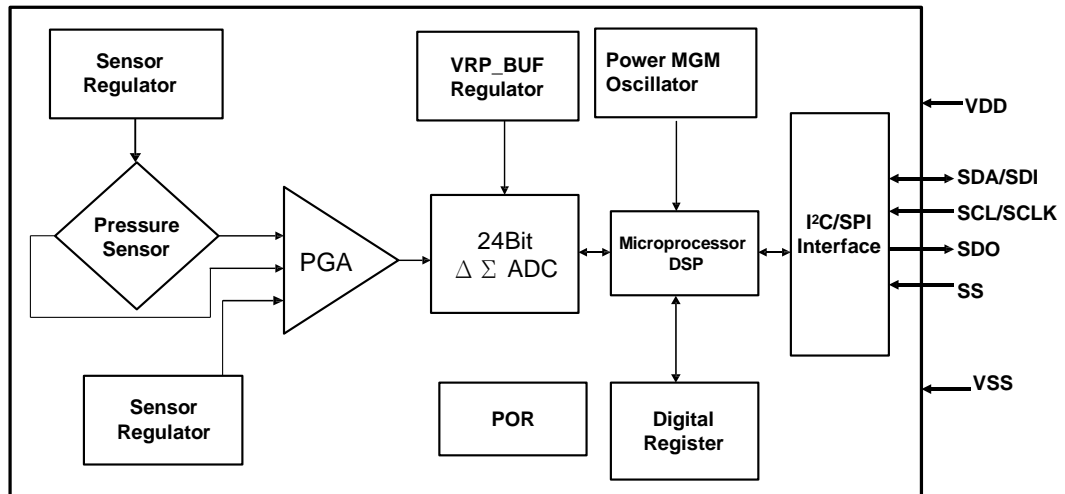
Sensor Regulator

VRP_BUF Regulator

Power MGM Oscillator

VDD

Pressure Sensor

PGA

24Bit
$\Delta$ $\Sigma$ ADC

Microprocessor DSP

I²C/SPI Interface

SDA/SDI

SCL/SCLK

SDO

SS

Sensor Regulator

POR

Digital Register

VSS